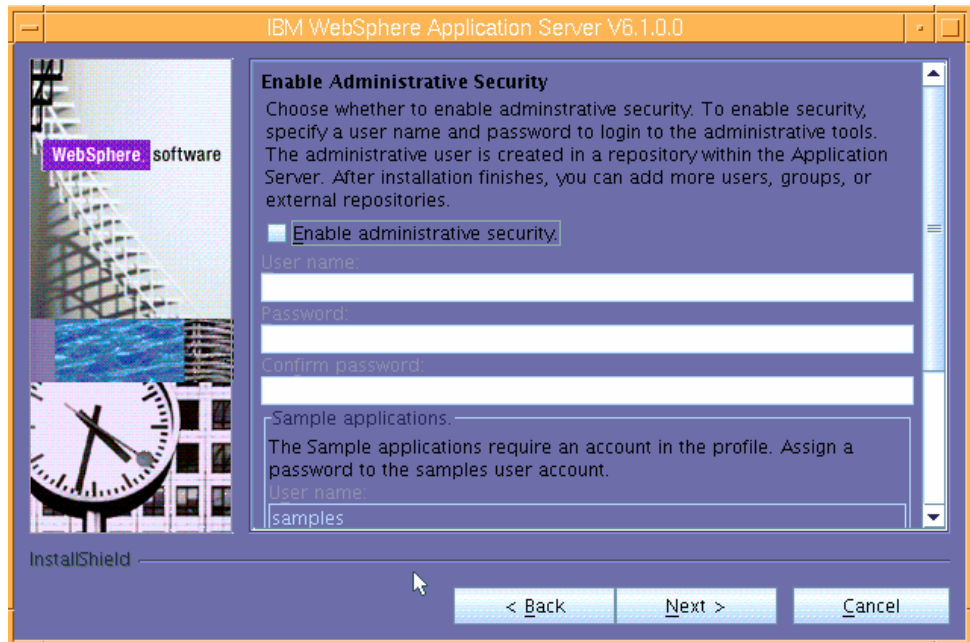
IBM WebSphere Application Server V6.1.0.0

WebSphere. software

Enable Administrative Security

Choose whether to enable adminstrative security. To enable security, specify a user name and password to login to the administrative tools. The administrative user is created in a repository within the Application Server. After installation finishes, you can add more users, groups, or external repositories.

Enable administrative security.

User name:

Password:

Confirm password:

Sample applications.

The Sample applications require an account in the profile. Assign a password to the samples user account.

User name:

samples

InstallShield

< Back

Next >

Cancel